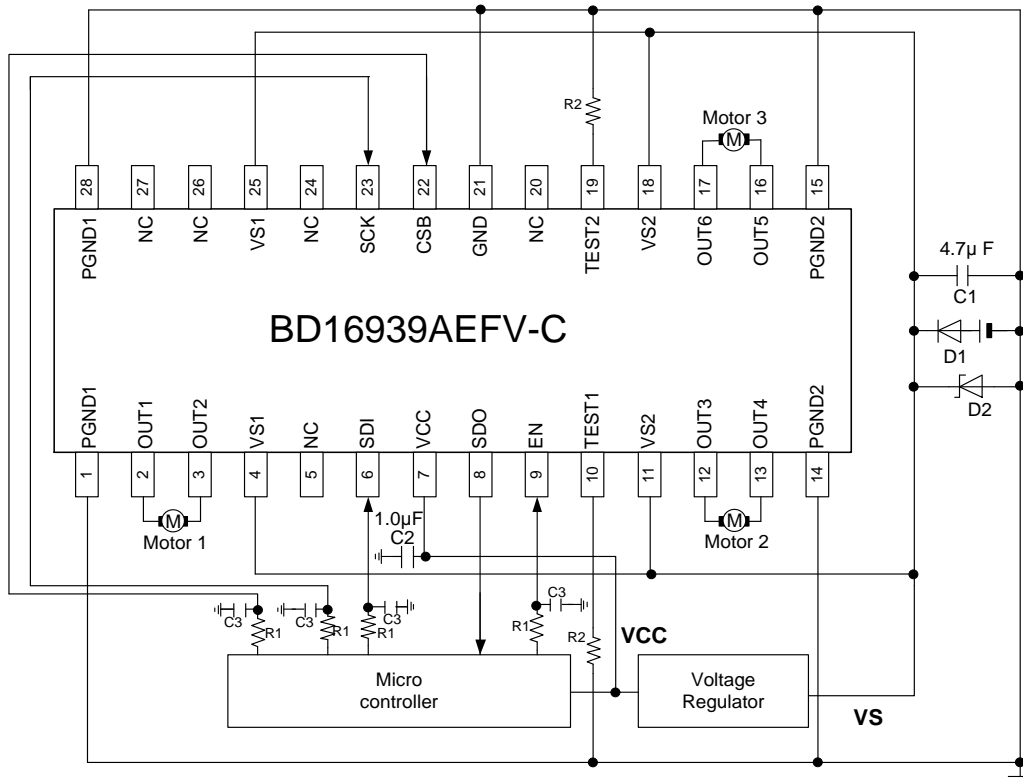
R2
Motor 3
M
28 27 26 25 24 23 22 21 20 19 18 17 16 15
PGND1 NC NC VS1 NC SCK CSB GND NC TEST2 VS2 OUT6 OUT5 PGND2
4.7μ F
C1
D1
D2
BD16939AEFV-C
PGND1 OUT1 OUT2 VS1 NC SDI VCC SDO EN TEST1 VS2 OUT3 OUT4 PGND2
1 2 3 4 5 6 7 8 9 10 11 12 13 14
M
Motor 1
1.0μF
C2
M
Motor 2
C3
R1
C3
R1
C3
R1
C3
R1
R2
VCC
Micro controller
Voltage Regulator
VS